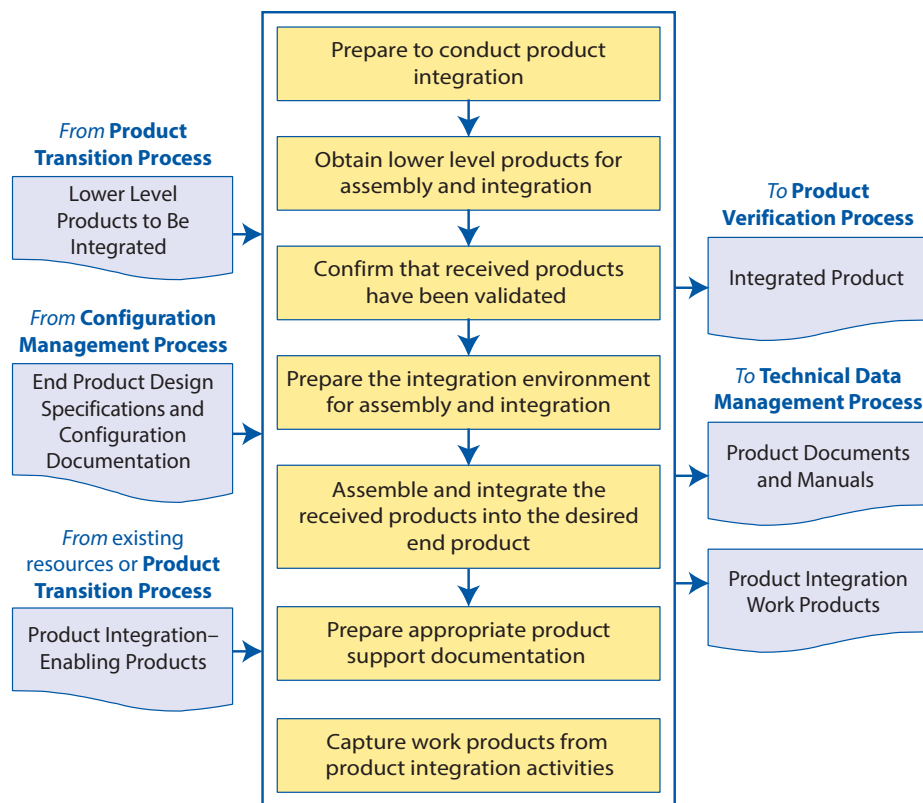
From Product Transition Process

Lower Level Products to Be Integrated

From Configuration Management Process

End Product Design Specifications and Configuration Documentation

From existing resources or Product Transition Process

Product Integration–Enabling Products

Prepare to conduct product integration

Obtain lower level products for assembly and integration

Confirm that received products have been validated

Prepare the integration environment for assembly and integration

Assemble and integrate the received products into the desired end product

Prepare appropriate product support documentation

Capture work products from product integration activities

To Product Verification Process

Integrated Product

To Technical Data Management Process

Product Documents and Manuals

Product Integration Work Products